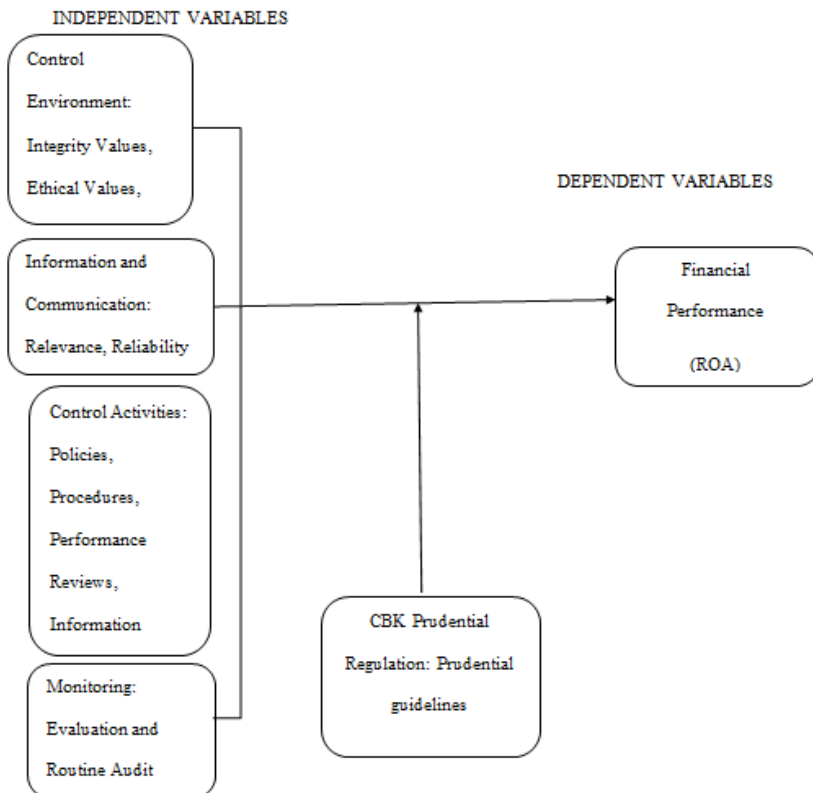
INDEPENDENT VARIABLES

Control Environment: Integrity Values, Ethical Values,

Information and Communication: Relevance, Reliability

Control Activities: Policies, Procedures, Performance Reviews, Information

Monitoring: Evaluation and Routine Audit

DEPENDENT VARIABLES

Financial Performance (ROA)

CBK Prudential Regulation: Prudential guidelines